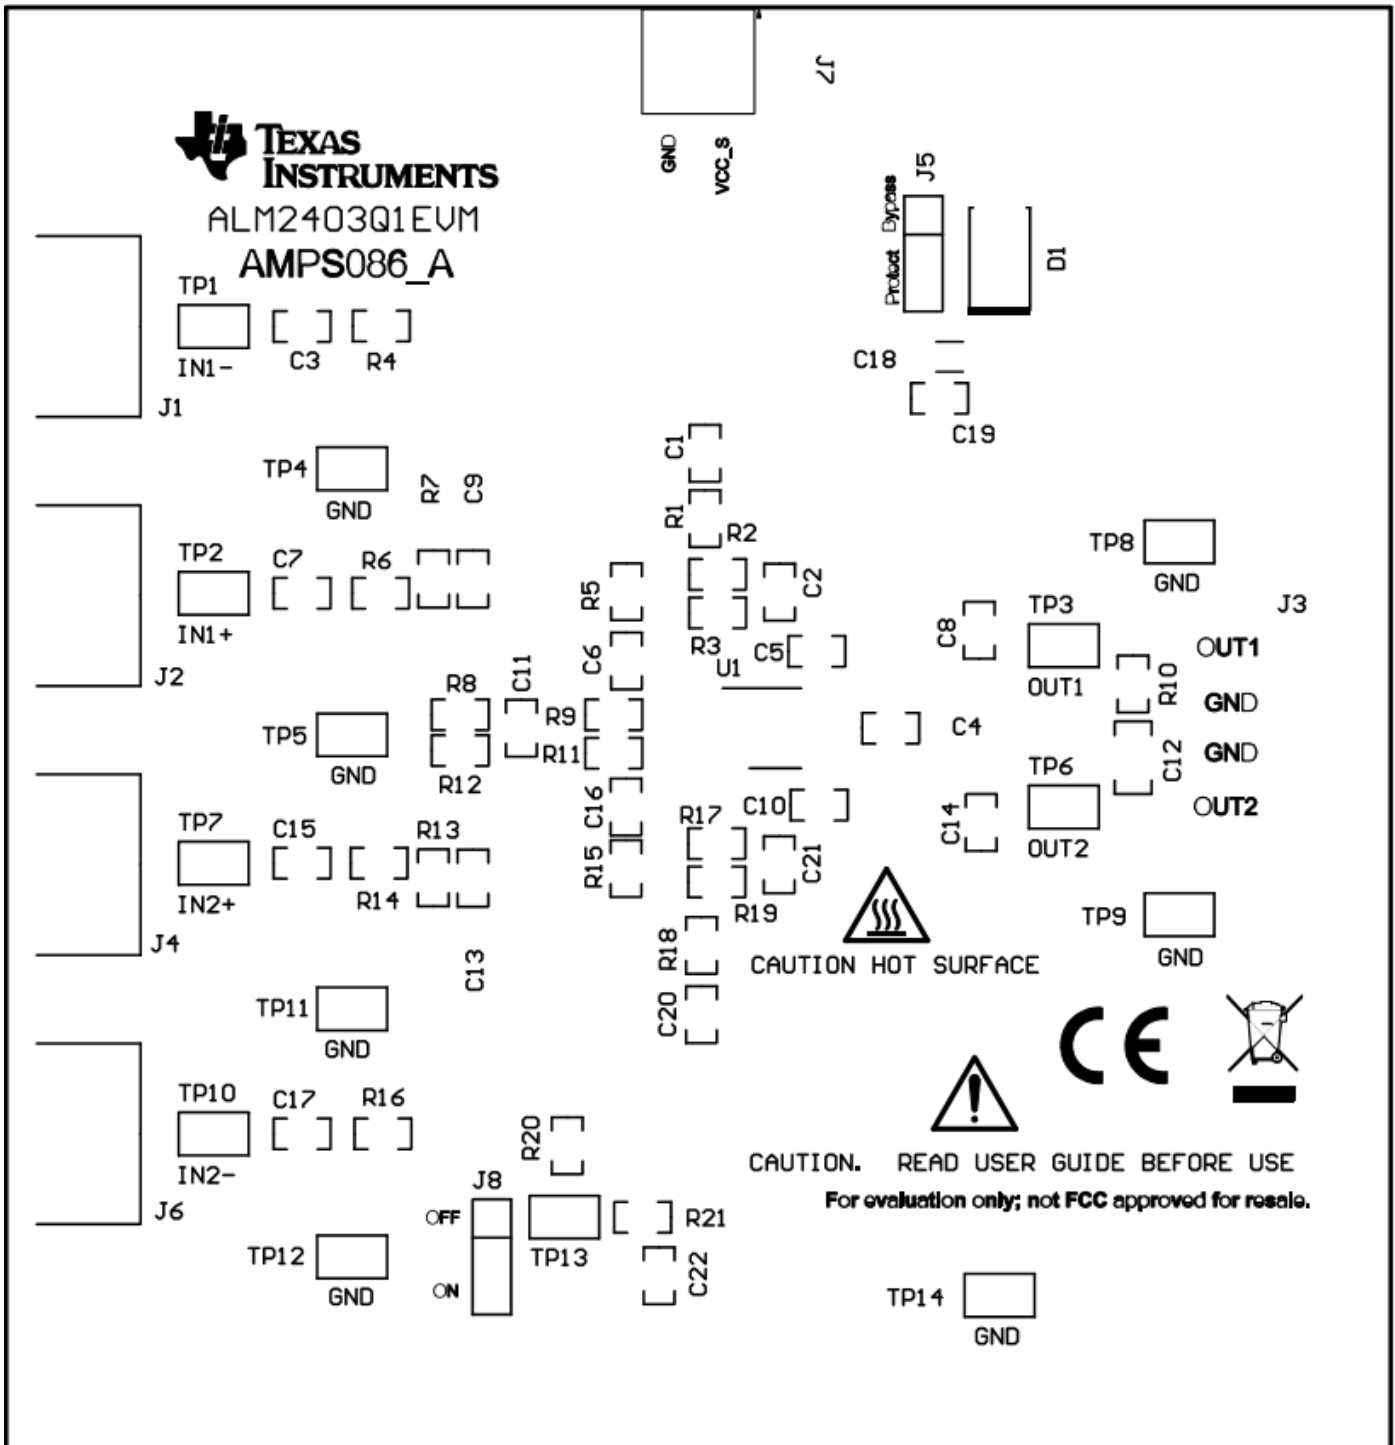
J7
GND
VCC_s
TEXAS INSTRUMENTS
ALM2403Q1EVM
AMPS086_A
J5
Bypass
Protect
D1
TP1
IN1-
C3
R4
J1
C18
C19
C1
TP4
GND
R7
C9
R1
R2
TP8
GND
TP2
C7
R6
IN1+
R5
C2
TP3
J3
C8
J2
C6
R3
C5
U1
OUT1
OUT1
R10
R8
C11
R9
TP5
GND
R11
C4
GND
R12
GND
C12
TP6
C16
C10
C14
OUT2
TP7
C15
R13
R17
OUT2
IN2+
R14
R15
C21
R19
J4
TP9
R18
GND
C13
CAUTION HOT SURFACE
TP11
GND
C20
TP10
C17
R16
IN2-
R20
CAUTION. READ USER GUIDE BEFORE USE
J6
J8
For evaluation only; not FCC approved for resale.
OFF
R21
TP13
TP12
GND
C22
ON
TP14
GND